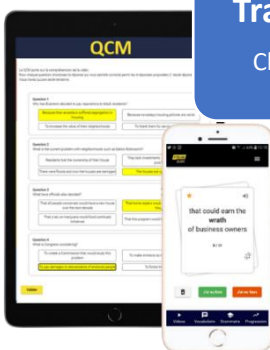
Tra

Cl

QCM

Question 1

Because their answer is sufficient aggregation in housing

To increase the value of their neighborhoods

Question 2

Question 3

Question 4

that could earn the wrath of business owners

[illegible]

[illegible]

Vidéos

Vocabulaire

Grammaire

Progression